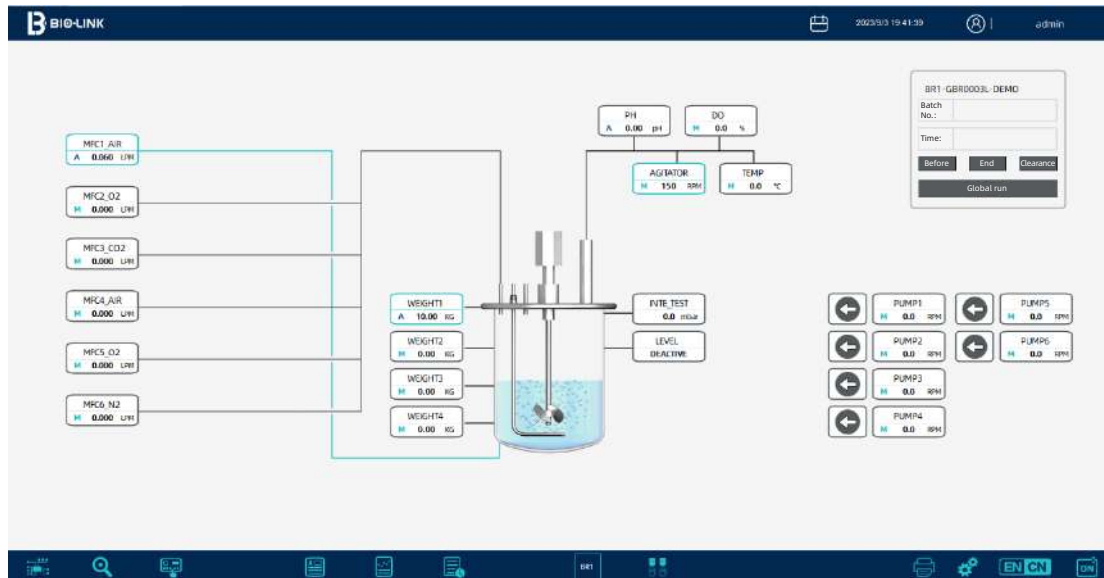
BIO-LINK

2023/5/3 19:41:39

admin

BR1-GBR0003L-DEMO

Batch No.:

Time:

Before

End

Clearance

Global run

PH
A 0.00 pH

DO
M 0.0 %

AGITATOR
M 150 RPM

TEMP
M 0.0 °C

MFC1_AIR
A 0.060 LPM

MFC2_O2
M 0.000 LPM

MFC3_CO2
M 0.000 LPM

MFC4_AIR
M 0.000 LPM

MFC5_O2
M 0.000 LPM

MFC6_N2
M 0.000 LPM

WEIGHT1
A 10.00 KG

WEIGHT2
M 0.00 KG

WEIGHT3
M 0.00 KG

WEIGHT4
M 0.00 KG

INTE_TEST
0.0 mbar

LEVEL
DEACTIVE

PUMP1
M 0.0 RPM

PUMP5
M 0.0 RPM

PUMP2
M 0.0 RPM

PUMP6
M 0.0 RPM

PUMP3
M 0.0 RPM

PUMP4
M 0.0 RPM

BR1

EN CN

ON